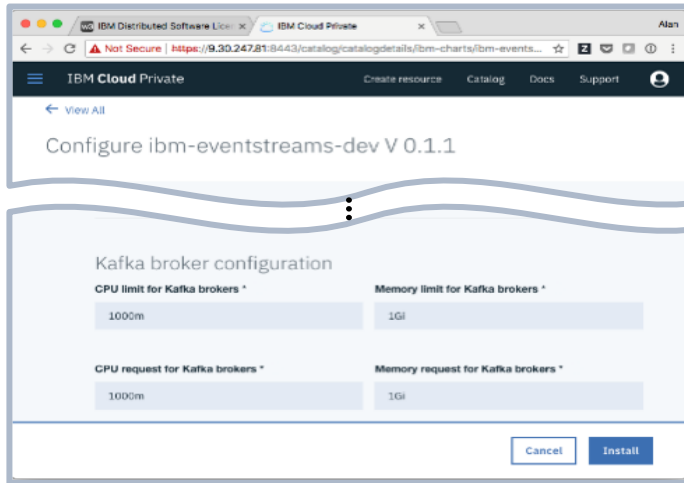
IBM Distributed Software Licen ×
IBM Cloud Private ×
Alan
Not Secure | https://9.30.247.81:8443/catalog/catalogdetails/ibm-charts/ibm-events...

IBM Cloud Private
Create resource
Catalog
Docs
Support

View All

Configure ibm-eventstreams-dev V 0.1.1

Kafka broker configuration

CPU limit for Kafka brokers *
1000m

Memory limit for Kafka brokers *
1Gi

CPU request for Kafka brokers *
1000m

Memory request for Kafka brokers *
1Gi

Cancel
Install